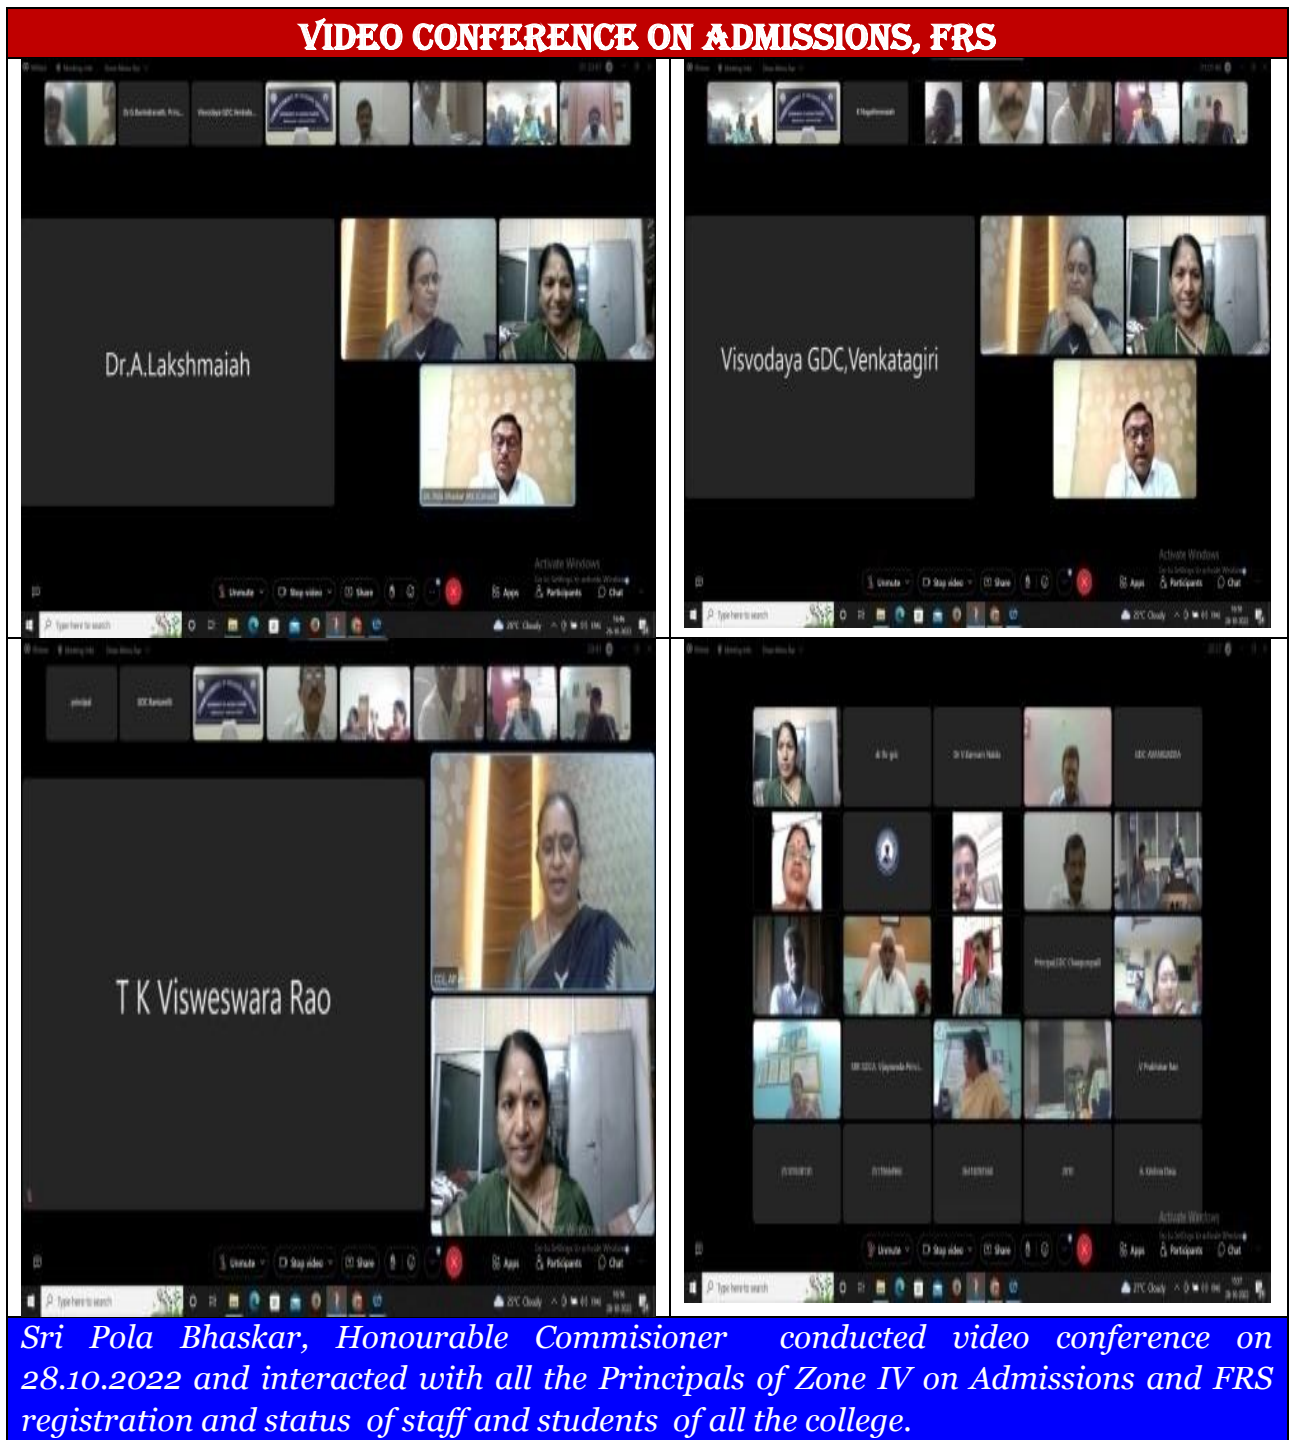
VIDEO CONFERENCE ON ADMISSIONS, FRS

Dr.A.Lakshmaiah

Visvodaya GDC,Venkatagiri

T K Visweswara Rao

Sri Pola Bhaskar, Honourable Commisioner conducted video conference on 28.10.2022 and interacted with all the Principals of Zone IV on Admissions and FRS registration and status of staff and students of all the college.